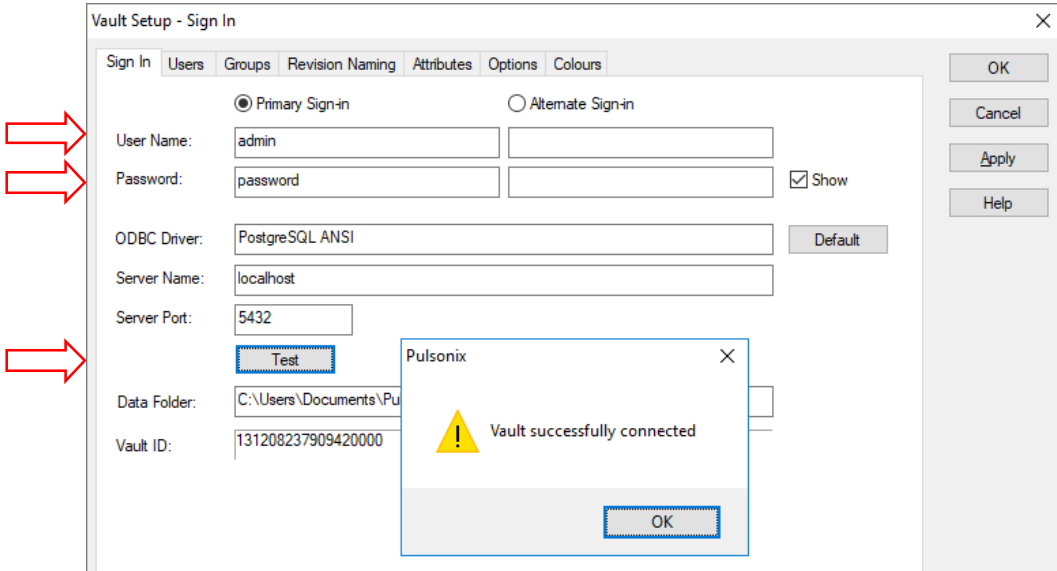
Vault Setup - Sign In

Sign In | Users | Groups | Revision Naming | Attributes | Options | Colours

OK
Cancel
Apply
Help

Primary Sign-in
Alternate Sign-in

User Name: admin
Password: password
Show

ODBC Driver: PostgreSQL ANSI
Default
Server Name: localhost
Server Port: 5432
Test
Data Folder: C:\Users\Documents\Pu
Vault ID: 131208237909420000

Pulsonix
Vault successfully connected
OK